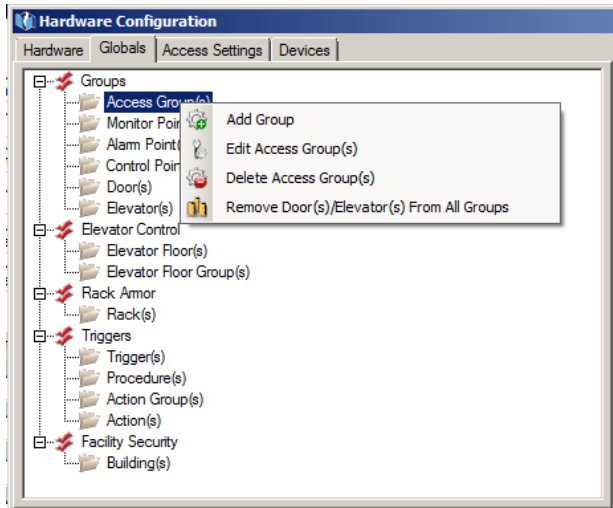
Hardware Configuration

Hardware | Globals | Access Settings | Devices

Groups
Access Group(s)
Monitor Poin
Alarm Point(
Control Poin
Door(s)
Elevator(s)
Elevator Control
Elevator Floor(s)
Elevator Floor Group(s)
Rack Armor
Rack(s)
Triggers
Trigger(s)
Procedure(s)
Action Group(s)
Action(s)
Facility Security
Building(s)

Add Group
Edit Access Group(s)
Delete Access Group(s)
Remove Door(s)/Elevator(s) From All Groups